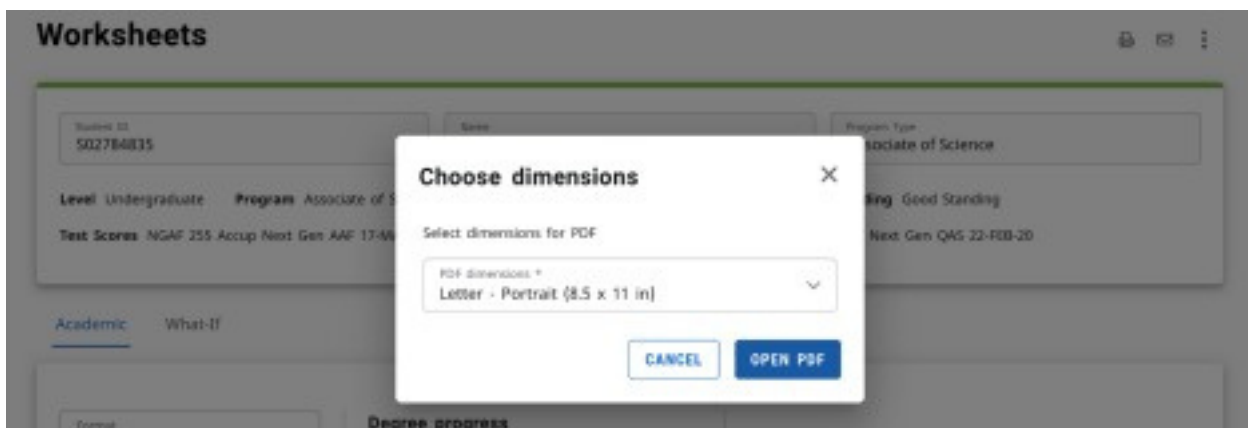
Worksheets

Student ID
S02784835

Name

Program Type
ssociate of Science

Level Undergraduate Program Associate of S

ding Good Standing

Test Scores NGAF 255 Accup Next Gen AAF 17-M

Next Gen QAS 22-FEB-20

Choose dimensions

×

Select dimensions for PDF

PDF dimensions *
Letter - Portrait (8.5 x 11 in)

CANCEL OPEN PDF

Academic What-If

Format

Degree progress